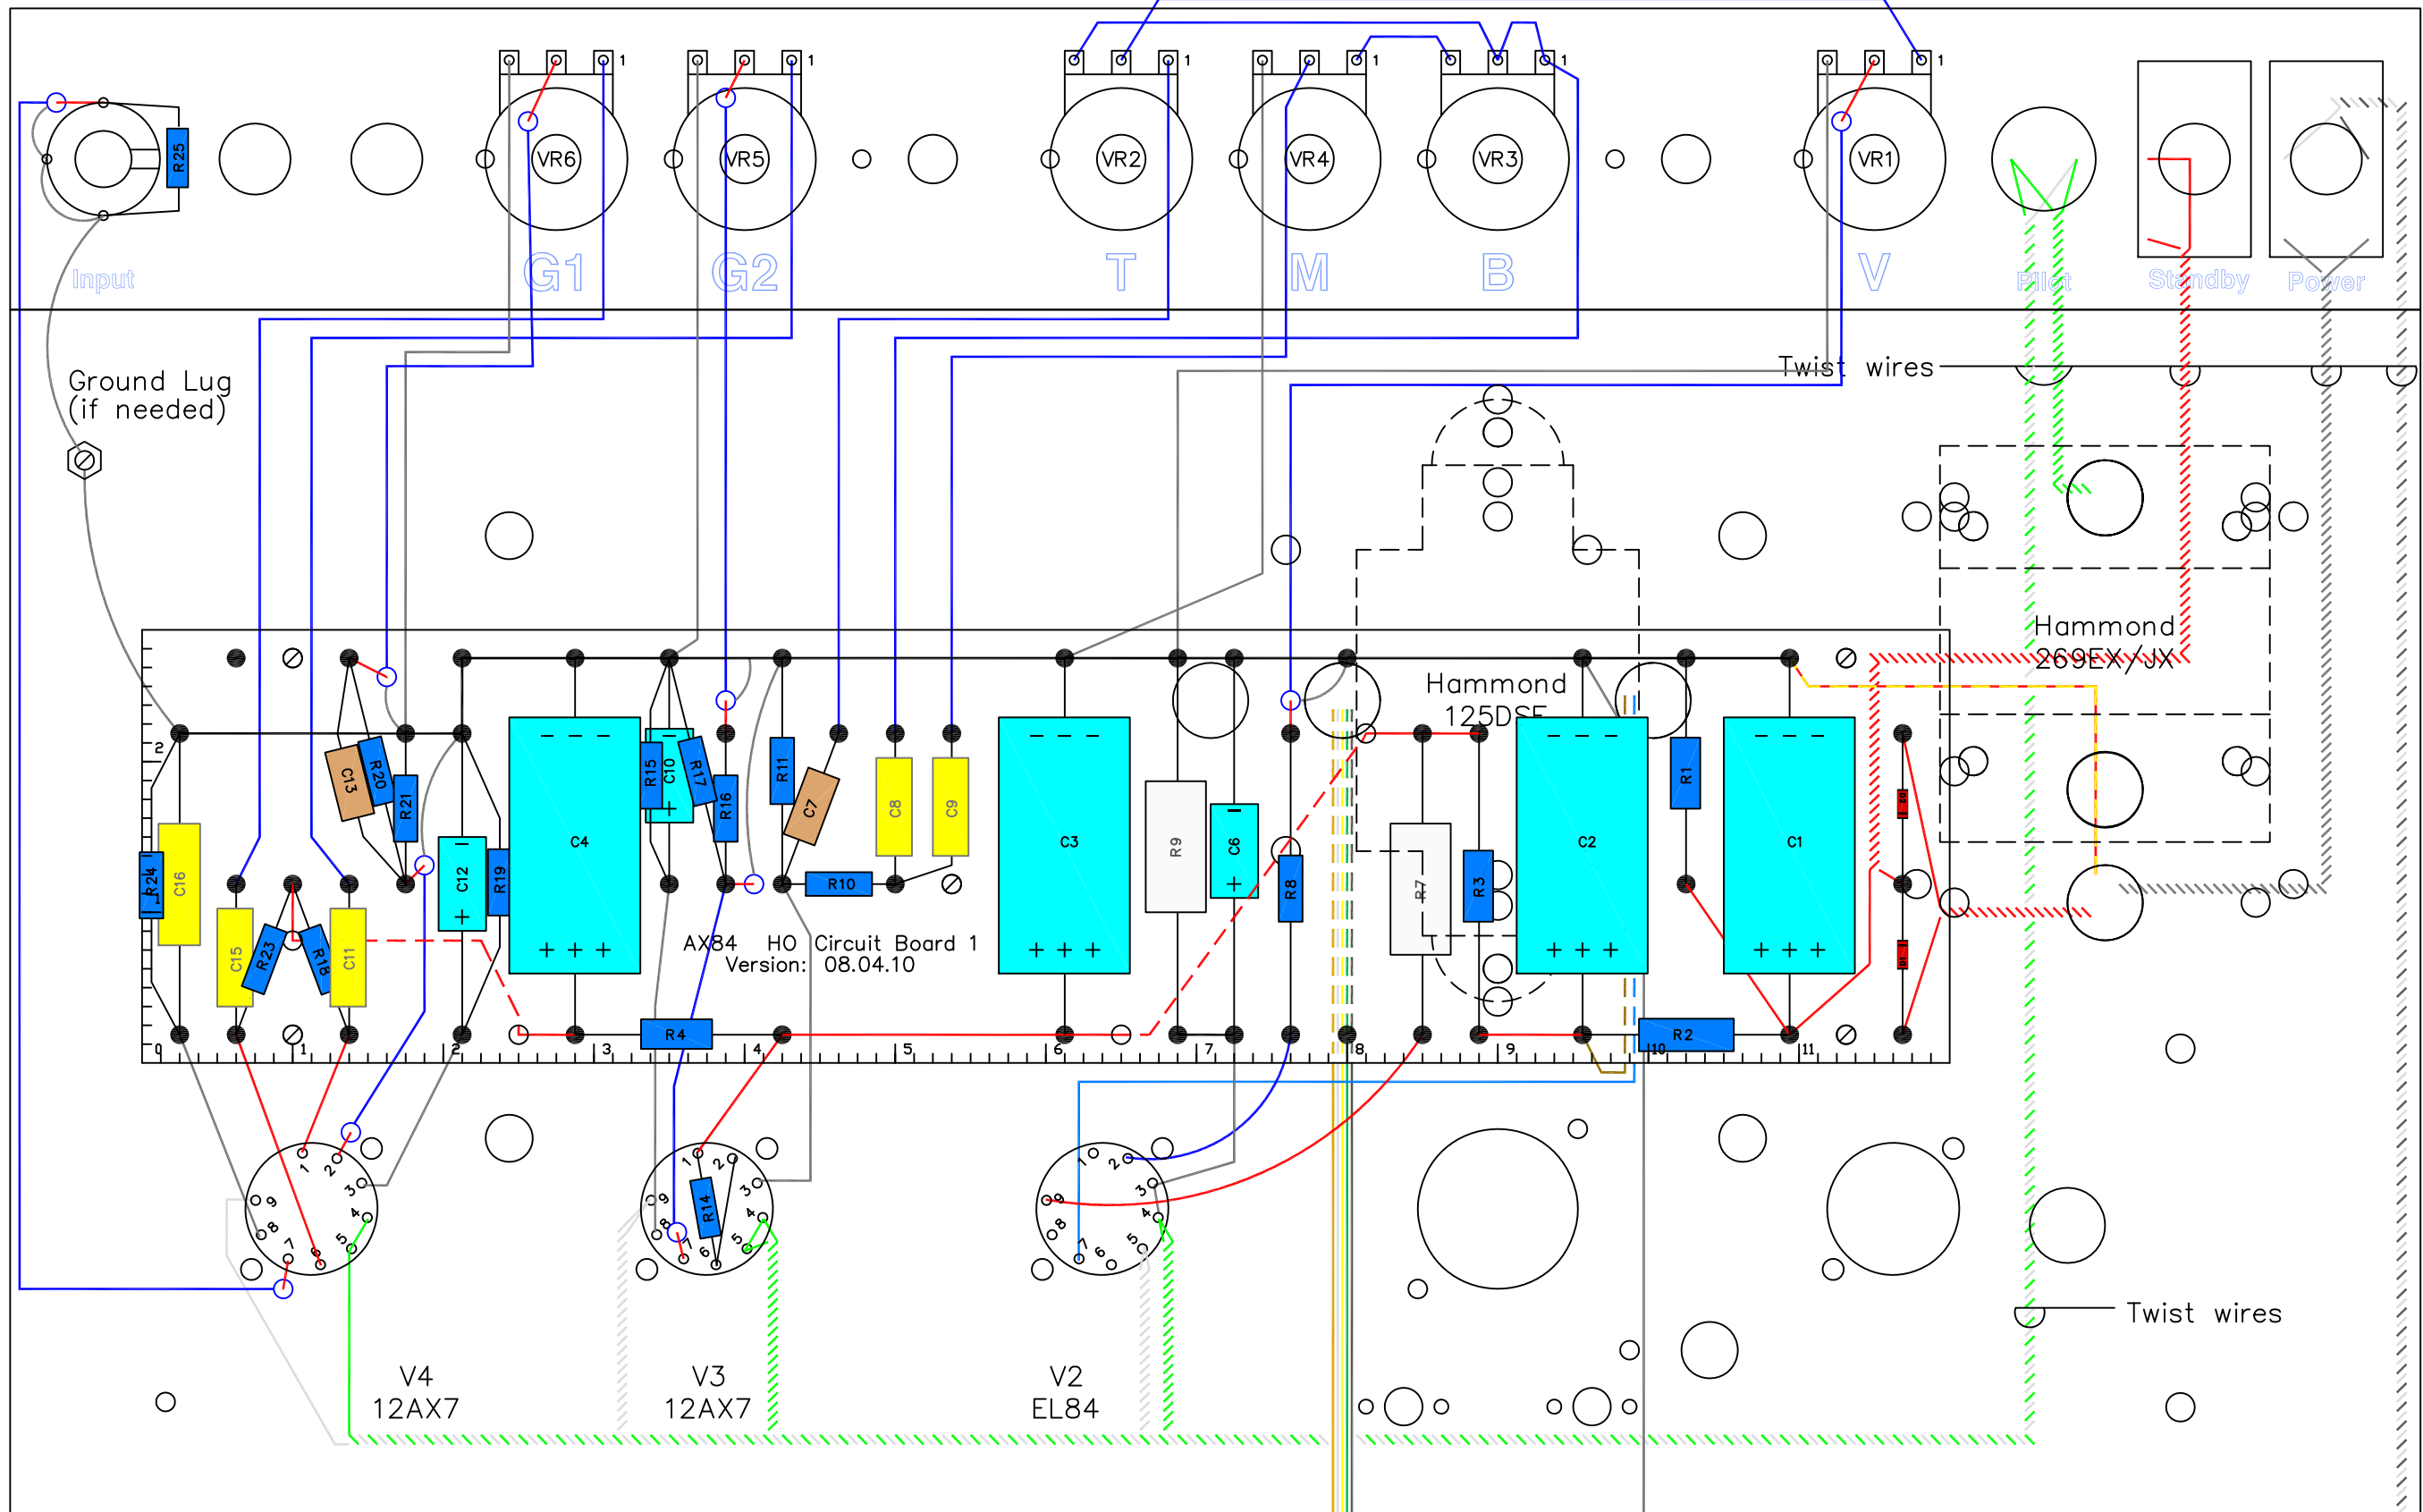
R25
Input
VR6 G1
VR5 G2
VR2 T
VR4 M
VR3 B
VR1 V
Pilot
Standby
Power
1 1 1 1 1 1

Ground Lug
(if needed)

Twist wires

Hammond
269EX/JX

Hammond
125DSE

R24 C16 C15 R23 R18 C11 C13 R20 R21 C12 R19 C4 R15 C10 R17 R16 R11 C7 C8 C9 R10 C3 R9 C6 R8 R7 R3 C2 R1 C1 R4 R2 R14

AX84 HO Circuit Board 1
Version: 08.04.10

0 1 2 3 4 5 6 7 8 9 10 11

V4
12AX7

V3
12AX7

V2
EL84

Twist wires